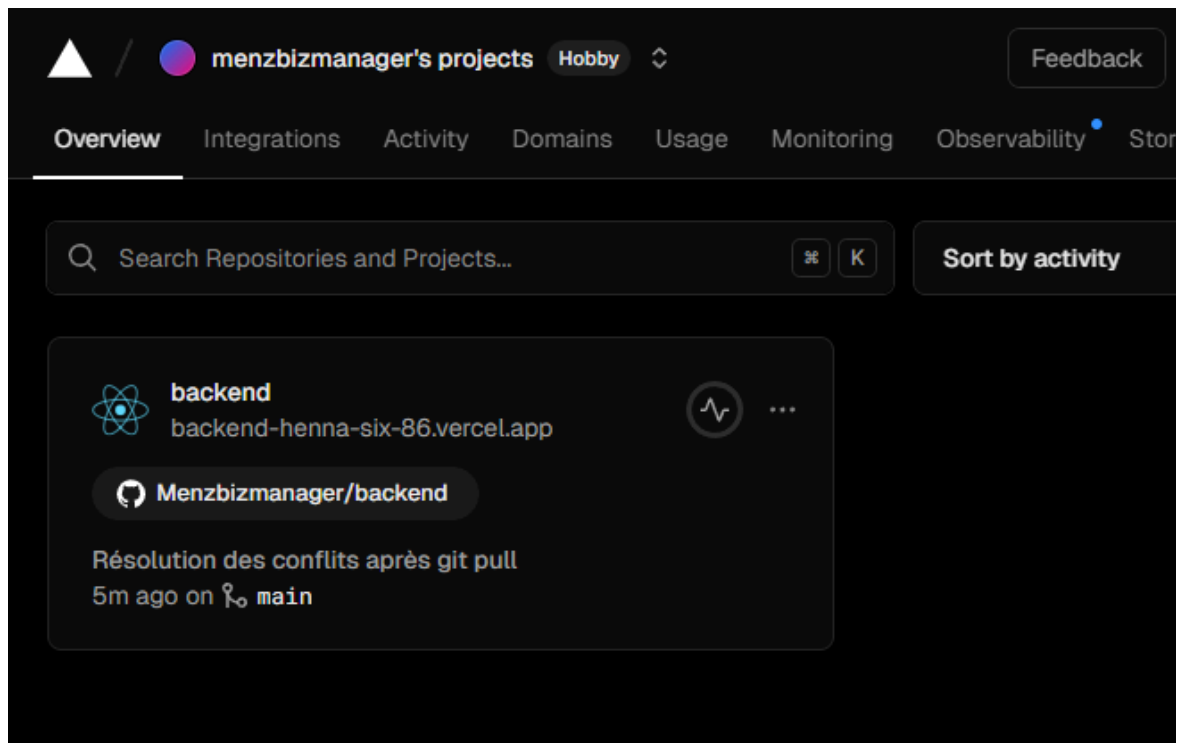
menzbizmanager's projects Hobby

Feedback

Overview Integrations Activity Domains Usage Monitoring Observability Stor

Search Repositories and Projects...

⌘ K

Sort by activity

backend
backend-henna-six-86.vercel.app

Menzbizmanager/backend

Résolution des conflits après git pull
5m ago on main